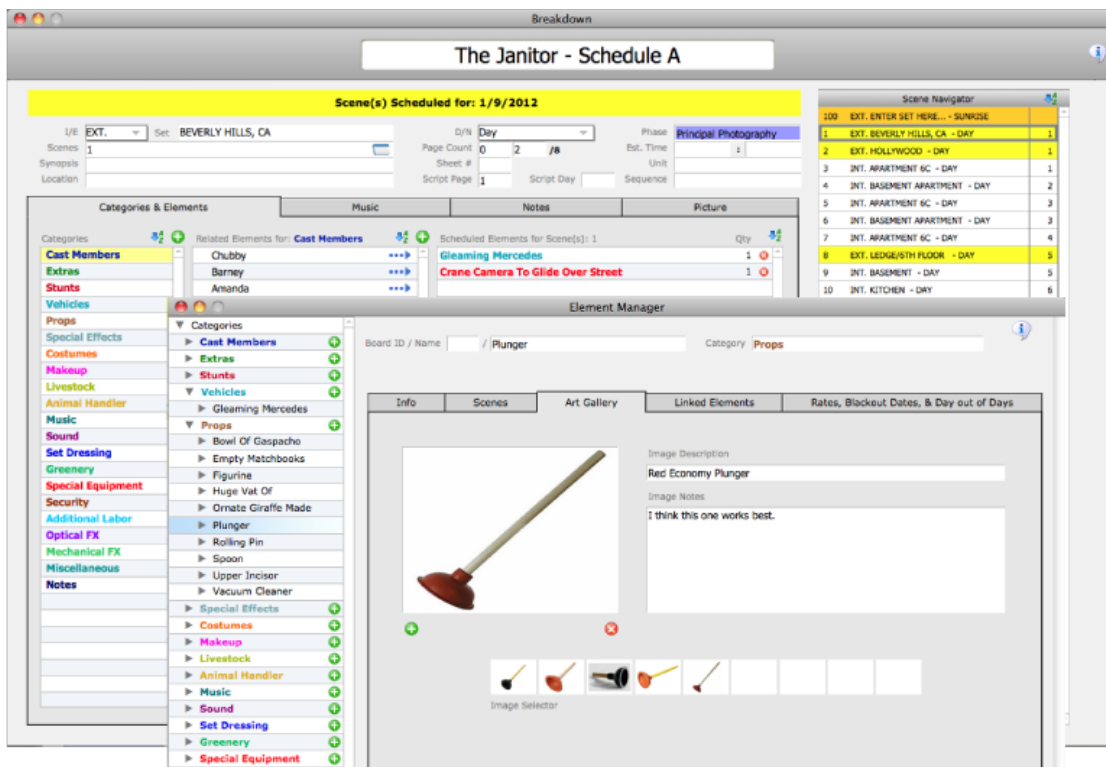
Breakdown

The Janitor - Schedule A

Scene(s) Scheduled for: 1/9/2012

I/E EXT. Set BEVERLY HILLS, CA
Scenes 1
Synopsis
Location

D/N Day
Page Count 0 2 /8
Sheet #
Script Page 1 Script Day

Phase Principal Photography
Est. Time
Unit
Sequence

Scene Navigator

| | | |
|---|---|---|
| 100 | EXT. ENTER SET HERE... - SUNRISE | |
| 1 | EXT. BEVERLY HILLS, CA - DAY | 1 |
| 2 | EXT. HOLLYWOOD - DAY | 1 |
| 3 | INT. APARTMENT 6C - DAY | 1 |
| 4 | INT. BASEMENT APARTMENT - DAY | 2 |
| 5 | INT. APARTMENT 6C - DAY | 3 |
| 6 | INT. BASEMENT APARTMENT - DAY | 3 |
| 7 | INT. APARTMENT 6C - DAY | 4 |
| 8 | EXT. LEDGE/6TH FLOOR - DAY | 5 |
| 9 | INT. BASEMENT - DAY | 5 |
| 10 | INT. KITCHEN - DAY | 6 |

Categories & Elements | Music | Notes | Picture

Categories
Cast Members
Extras
Stunts
Vehicles
Props
Special Effects
Costumes
Makeup
Livestock
Animal Handler
Music
Sound
Set Dressing
Greenery
Special Equipment
Security
Additional Labor
Optical FX
Mechanical FX
Miscellaneous
Notes

Related Elements for: Cast Members
Chubby
Barney
Amanda

Scheduled Elements for Scene(s): 1 Qty
Gleaming Mercedes 1
Crane Camera To Glide Over Street 1

Element Manager

Categories
Cast Members
Extras
Stunts
Vehicles
Gleaming Mercedes
Props
Bowl Of Gaspacho
Empty Matchbooks
Figurine
Huge Vat Of
Ornate Giraffe Made
Plunger
Rolling Pin
Spoon
Upper Incisor
Vacuum Cleaner
Special Effects
Costumes
Makeup
Livestock
Animal Handler
Music
Sound
Set Dressing
Greenery
Special Equipment

Board ID / Name / Plunger
Category Props

Info | Scenes | Art Gallery | Linked Elements | Rates, Blackout Dates, & Day out of Days

Image Description
Red Economy Plunger
Image Notes
I think this one works best.

Image Selector